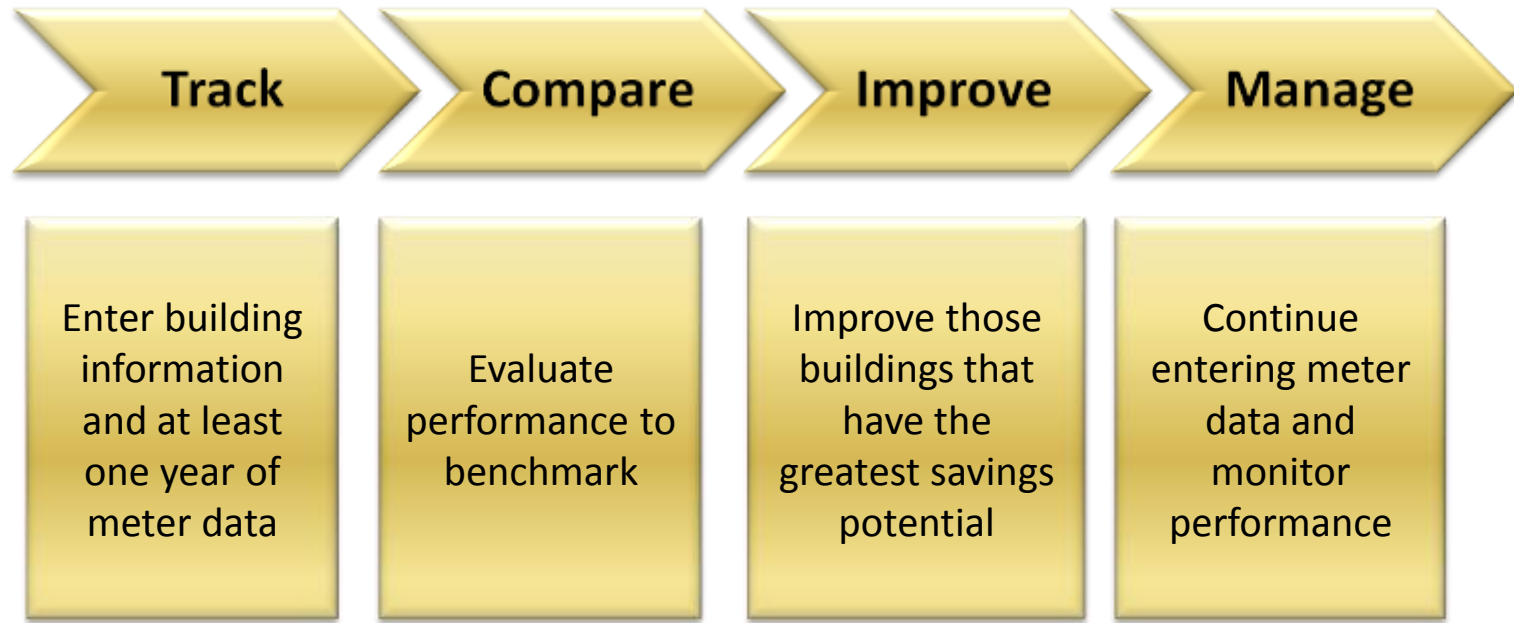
Track

Compare

Improve

Manage

Enter building information and at least one year of meter data

Evaluate performance to benchmark

Improve those buildings that have the greatest savings potential

Continue entering meter data and monitor performance